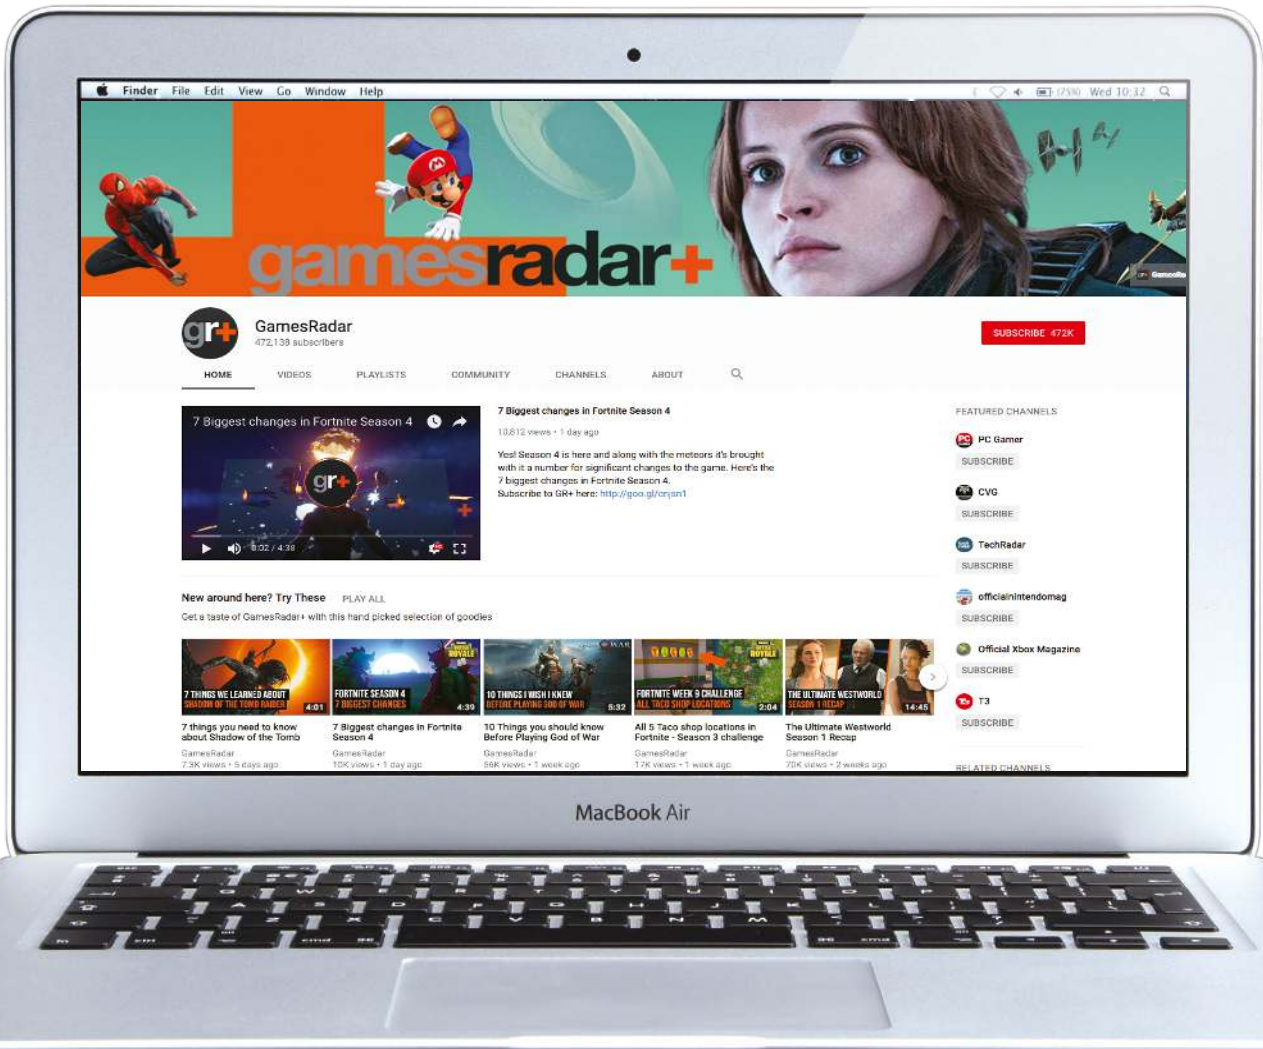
Finder File Edit View Go Window Help

(75%) Wed 10:32

gamesradar+

gr+

GamesRadar
472,138 subscribers

SUBSCRIBE 472K

HOME VIDEOS PLAYLISTS COMMUNITY CHANNELS ABOUT

7 Biggest changes in Fortnite Season 4

gr+

0:02 / 4:38

7 Biggest changes in Fortnite Season 4
10,812 views • 1 day ago

Yes! Season 4 is here and along with the meteors it's brought with it a number for significant changes to the game. Here's the 7 biggest changes in Fortnite Season 4.
Subscribe to GR+ here: http://goo.gl/cnjsn1

FEATURED CHANNELS

PC Gamer
SUBSCRIBE

CVG
SUBSCRIBE

TechRadar
SUBSCRIBE

officialnintendomag
SUBSCRIBE

Official Xbox Magazine
SUBSCRIBE

T3
SUBSCRIBE

RELATED CHANNELS

New around here? Try These PLAY ALL
Get a taste of GamesRadar+ with this hand picked selection of goodies

7 THINGS WE LEARNED ABOUT SHADOW OF THE TOMB RAIDER 4:01
7 things you need to know about Shadow of the Tomb
GamesRadar
7.3K views • 5 days ago

FORTNITE SEASON 4 7 BIGGEST CHANGES 4:39
7 Biggest changes in Fortnite Season 4
GamesRadar
10K views • 1 day ago

10 THINGS I WISH I KNEW BEFORE PLAYING GOD OF WAR 5:32
10 Things you should know Before Playing God of War
GamesRadar
56K views • 1 week ago

FORTNITE WEEK 9 CHALLENGE ALL TACO SHOP LOCATIONS 2:04
All 5 Taco shop locations in Fortnite - Season 3 challenge
GamesRadar
17K views • 1 week ago

THE ULTIMATE WESTWORLD SEASON 1 RECAP 14:45
The Ultimate Westworld Season 1 Recap
GamesRadar
70K views • 2 weeks ago

MacBook Air